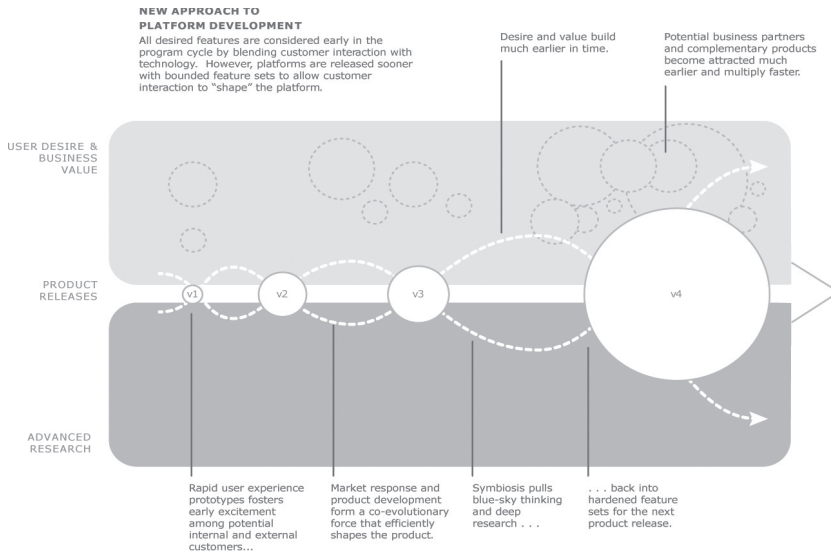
NEW APPROACH TO PLATFORM DEVELOPMENT

All desired features are considered early in the program cycle by blending customer interaction with technology. However, platforms are released sooner with bounded feature sets to allow customer interaction to "shape" the platform.

Desire and value build much earlier in time.

Potential business partners and complementary products become attracted much earlier and multiply faster.

USER DESIRE & BUSINESS VALUE

PRODUCT RELEASES

v1

v2

v3

v4

ADVANCED RESEARCH

Rapid user experience prototypes fosters early excitement among potential internal and external customers...

Market response and product development form a co-evolutionary force that efficiently shapes the product.

Symbiosis pulls blue-sky thinking and deep research . . .

. . . back into hardened feature sets for the next product release.